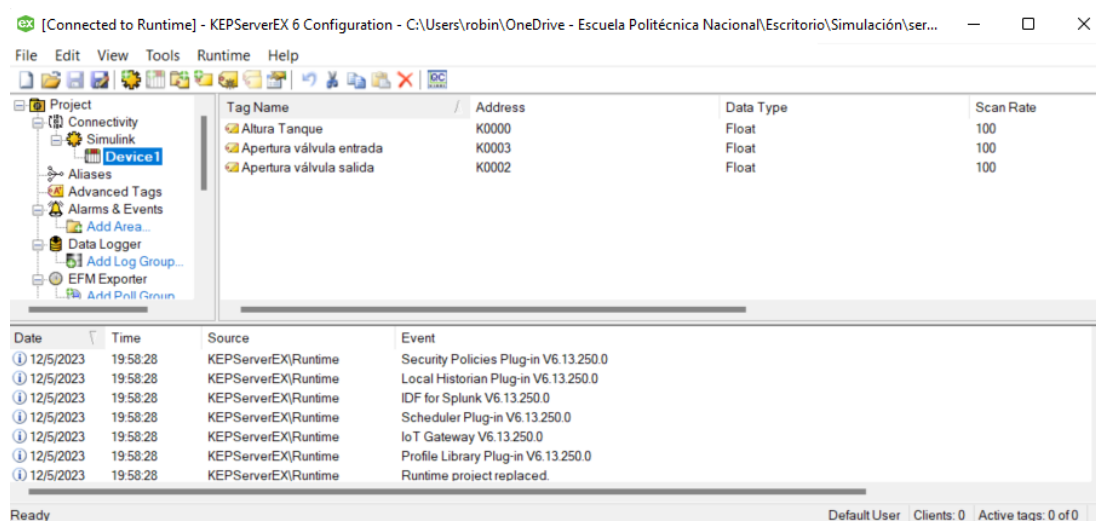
ex [Connected to Runtime] - KEPServerEX 6 Configuration - C:\Users\robin\OneDrive - Escuela Politécnica Nacional\Escritorio\Simulación\ser...

File Edit View Tools Runtime Help

Project
Connectivity
Simulink
Device1
Aliases
Advanced Tags
Alarms & Events
Add Area...
Data Logger
Add Log Group...
EFM Exporter
Add Poll Group

| Tag Name | Address | Data Type | Scan Rate |
|---|---|---|---|
| Altura Tanque | K0000 | Float | 100 |
| Apertura válvula entrada | K0003 | Float | 100 |
| Apertura válvula salida | K0002 | Float | 100 |

| Date | Time | Source | Event |
|---|---|---|---|
| 12/5/2023 | 19:58:28 | KEPServerEX\Runtime | Security Policies Plug-in V6.13.250.0 |
| 12/5/2023 | 19:58:28 | KEPServerEX\Runtime | Local Historian Plug-in V6.13.250.0 |
| 12/5/2023 | 19:58:28 | KEPServerEX\Runtime | IDF for Splunk V6.13.250.0 |
| 12/5/2023 | 19:58:28 | KEPServerEX\Runtime | Scheduler Plug-in V6.13.250.0 |
| 12/5/2023 | 19:58:28 | KEPServerEX\Runtime | IoT Gateway V6.13.250.0 |
| 12/5/2023 | 19:58:28 | KEPServerEX\Runtime | Profile Library Plug-in V6.13.250.0 |
| 12/5/2023 | 19:58:28 | KEPServerEX\Runtime | Runtime project replaced. |

Ready Default User Clients: 0 Active tags: 0 of 0